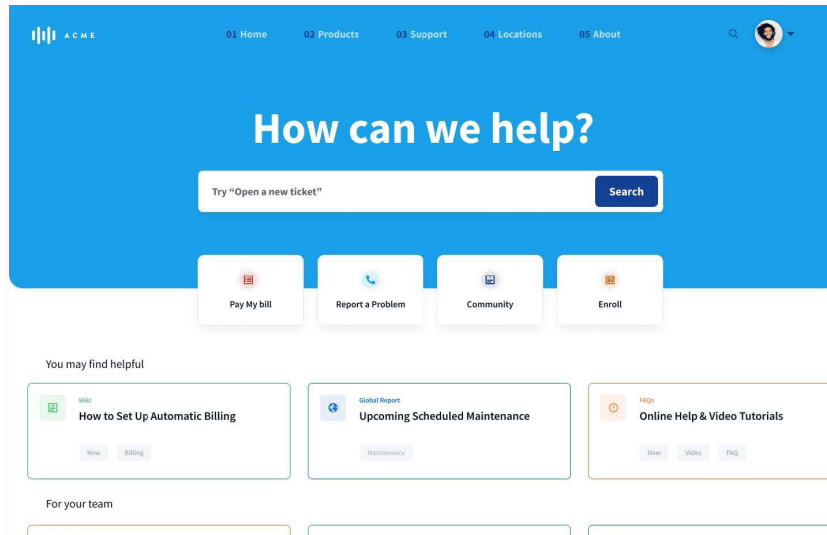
ACME

01 Home 02 Products 03 Support 04 Locations 05 About

How can we help?

Try "Open a new ticket"

Search

Pay My bill

Report a Problem

Community

Enroll

You may find helpful

Wiki
How to Set Up Automatic Billing
New Billing

Global Report
Upcoming Scheduled Maintenance
Maintenance

FAQs
Online Help & Video Tutorials
New Video FAQ

For your team